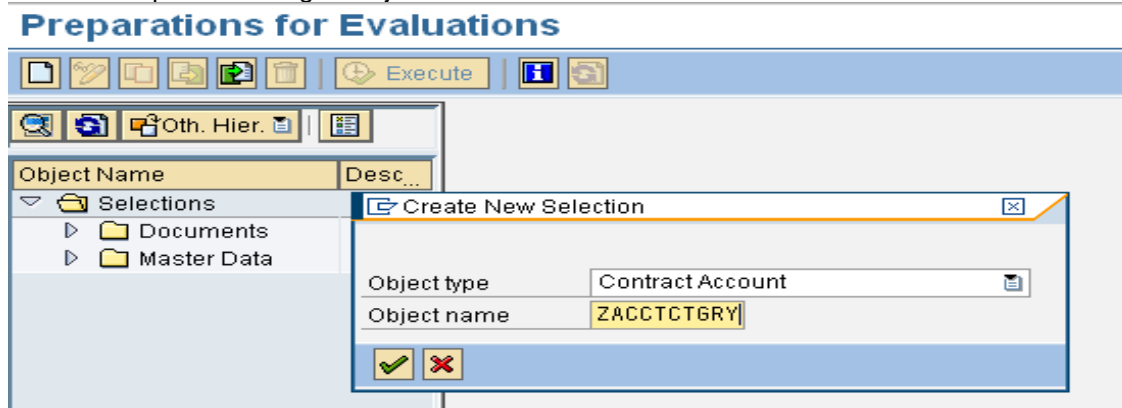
Preparations for Evaluations

Execute

Oth. Hier.

| Object Name | Desc... |
|---|---|
| Selections | |
| Documents | |
| Master Data | |

Create New Selection

Object type Contract Account

Object name ZACCTCTGRY